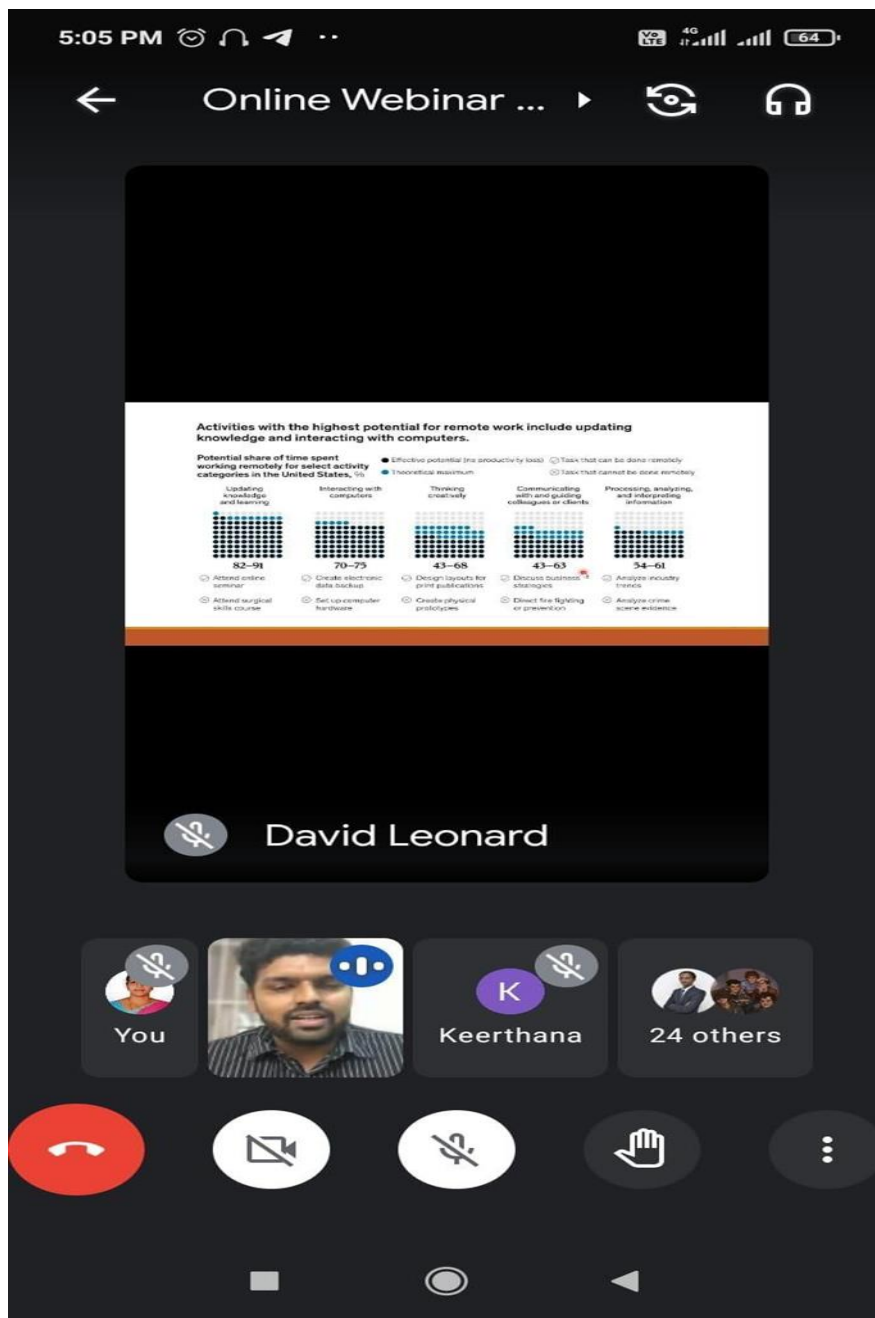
5:05 PM

64

Online Webinar ...

Activities with the highest potential for remote work include updating knowledge and interacting with computers.

Potential share of time spent working remotely for select activity categories in the United States, %

Effective potential (no productivity loss)
Theoretical maximum
Task that can be done remotely
Task that cannot be done remotely

| Updating knowledge and learning | Interacting with computers | Thinking creatively | Communicating with and guiding colleagues or clients | Processing, analyzing, and interpreting information |
|---|---|---|---|---|
| 82–91 | 70–75 | 43–68 | 43–63 | 54–61 |
| Attend online seminar | Create electronic data backup | Design layouts for print publications | Discuss business strategies | Analyze industry trends |
| Attend surgical skills course | Set up computer hardware | Create physical prototypes | Direct fire fighting or prevention | Analyze crime scene evidence |

David Leonard

You

K
Keerthana

24 others